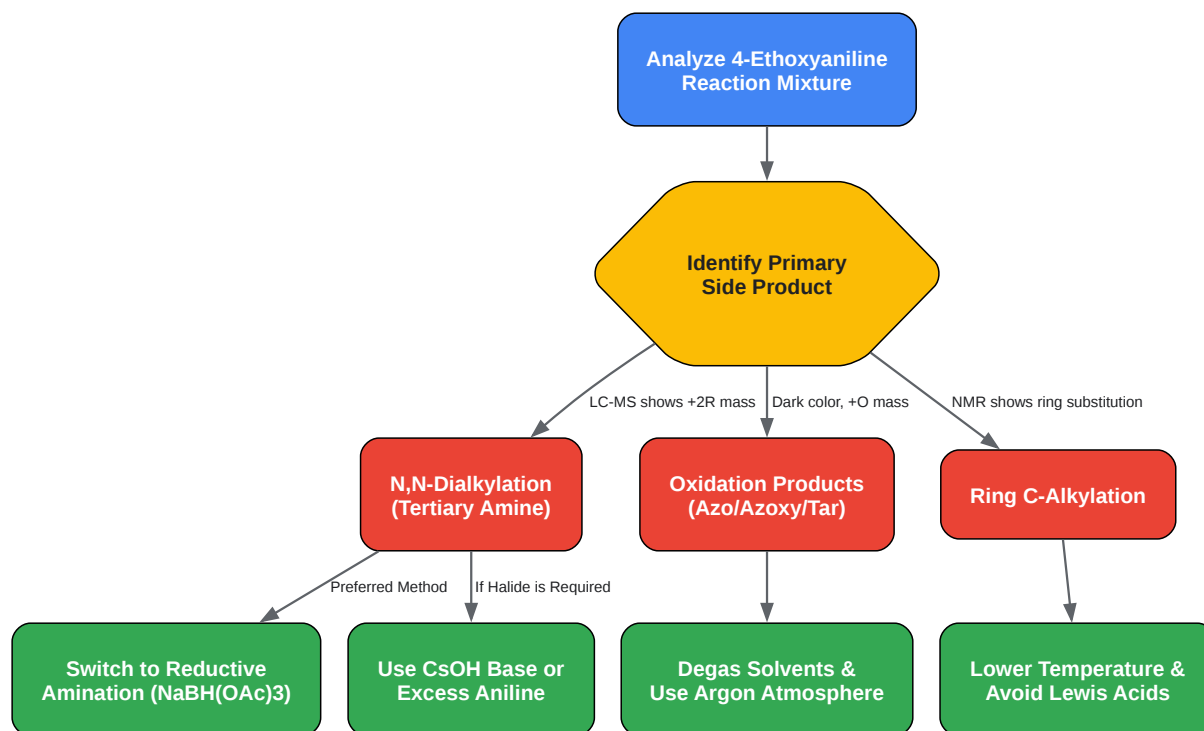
Analyze 4-Ethoxyaniline Reaction Mixture

Identify Primary Side Product

LC-MS shows +2R mass

Dark color, +O mass

NMR shows ring substitution

N,N-Dialkylation (Tertiary Amine)

Oxidation Products (Azo/Azoxy/Tar)

Ring C-Alkylation

Preferred Method

If Halide is Required

Switch to Reductive Amination (NaBH(OAc)3)

Use CsOH Base or Excess Aniline

Degas Solvents & Use Argon Atmosphere

Lower Temperature & Avoid Lewis Acids